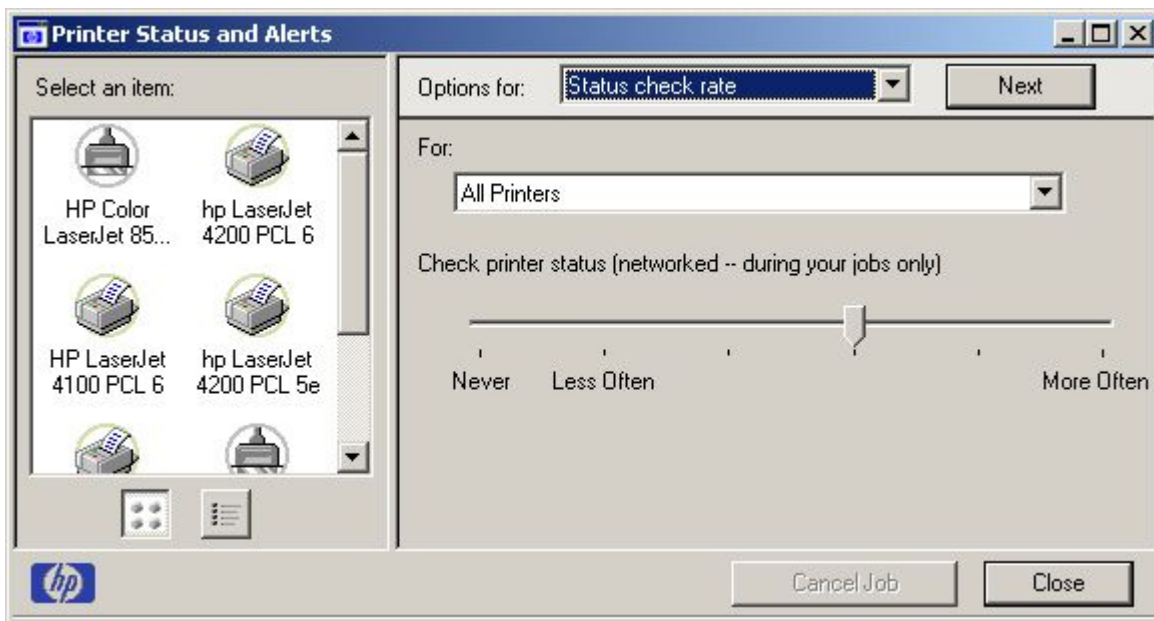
Printer Status and Alerts

Select an item:

HP Color LaserJet 85...

hp LaserJet 4200 PCL 6

HP LaserJet 4100 PCL 6

hp LaserJet 4200 PCL 5e

Options for: Status check rate

Next

For:

All Printers

Check printer status (networked -- during your jobs only)

Never Less Often More Often

hp

Cancel Job

Close